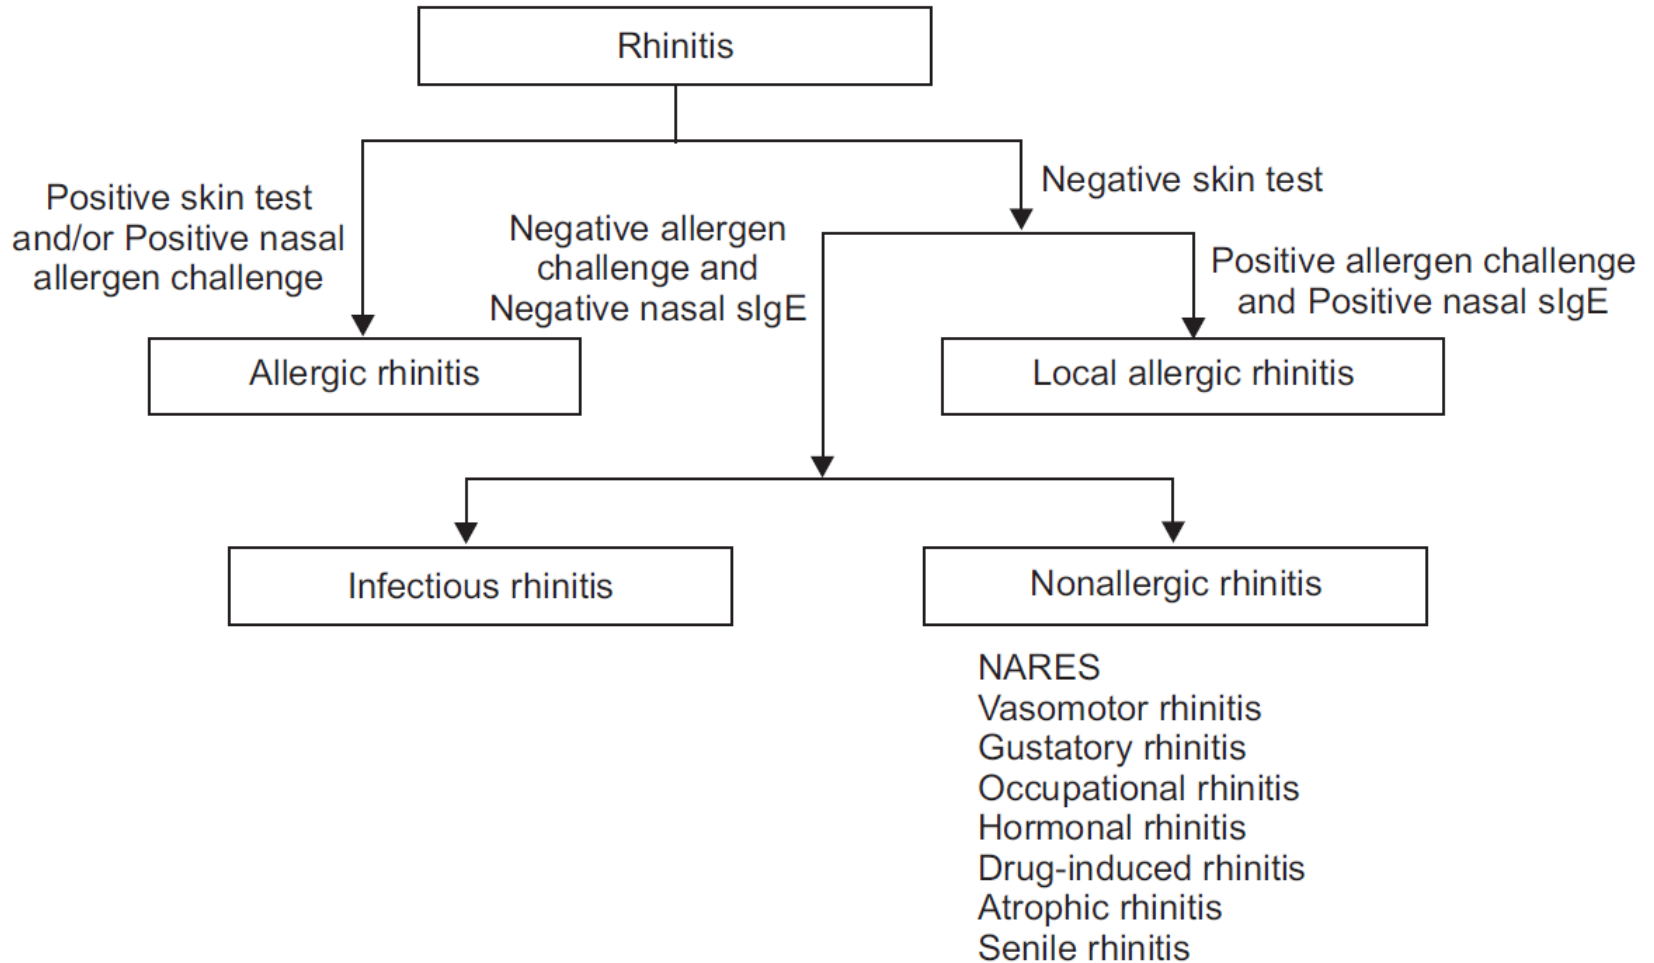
Rhinitis

Positive skin test and/or Positive nasal allergen challenge

Negative skin test

Negative allergen challenge and Negative nasal sIgE

Positive allergen challenge and Positive nasal sIgE

Allergic rhinitis

Local allergic rhinitis

Infectious rhinitis

Nonallergic rhinitis

NARES
Vasomotor rhinitis
Gustatory rhinitis
Occupational rhinitis
Hormonal rhinitis
Drug-induced rhinitis
Atrophic rhinitis
Senile rhinitis